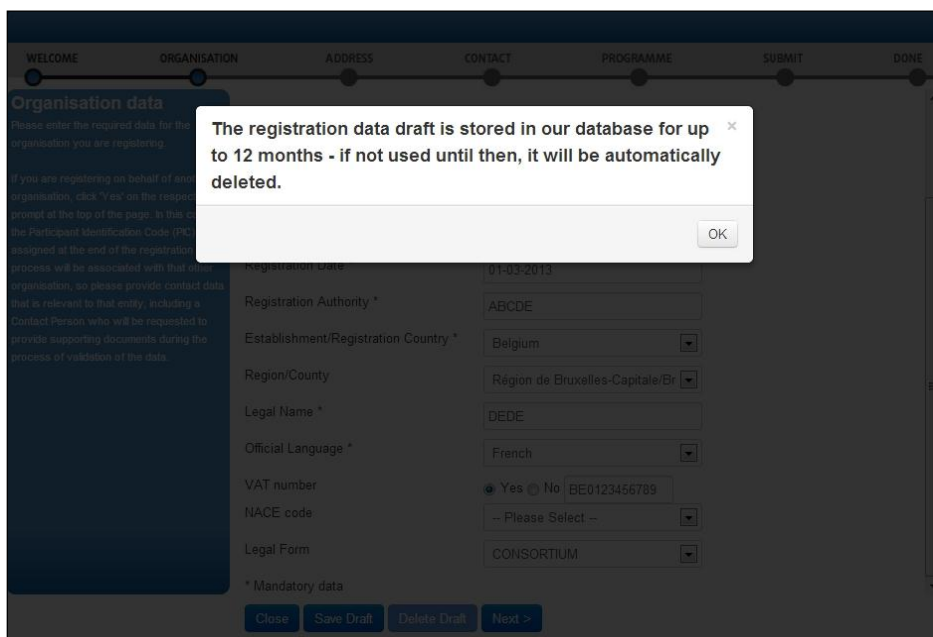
WELCOME ORGANISATION ADDRESS CONTACT PROGRAMME SUBMIT DONE

Organisation data

Please enter the required data for the organisation you are registering.

If you are registering on behalf of anot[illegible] organisation, click "Yes" on the respec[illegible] prompt at the top of the page. In this c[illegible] the Participant Identification Code (PIC) assigned at the end of the registration process will be associated with that other organisation, so please provide contact data that is relevant to that entity, including a Contact Person who will be requested to provide supporting documents during the process of validation of the data.

The registration data draft is stored in our database for up to 12 months - if not used until then, it will be automatically deleted.

×

OK

Registration Date * 01-03-2013

Registration Authority * ABCDE

Establishment/Registration Country * Belgium

Region/County Région de Bruxelles-Capitale/Br

Legal Name * DEDE

Official Language * French

VAT number Yes No BE0123456789

NACE code -- Please Select --

Legal Form CONSORTIUM

* Mandatory data

Close Save Draft Delete Draft Next >